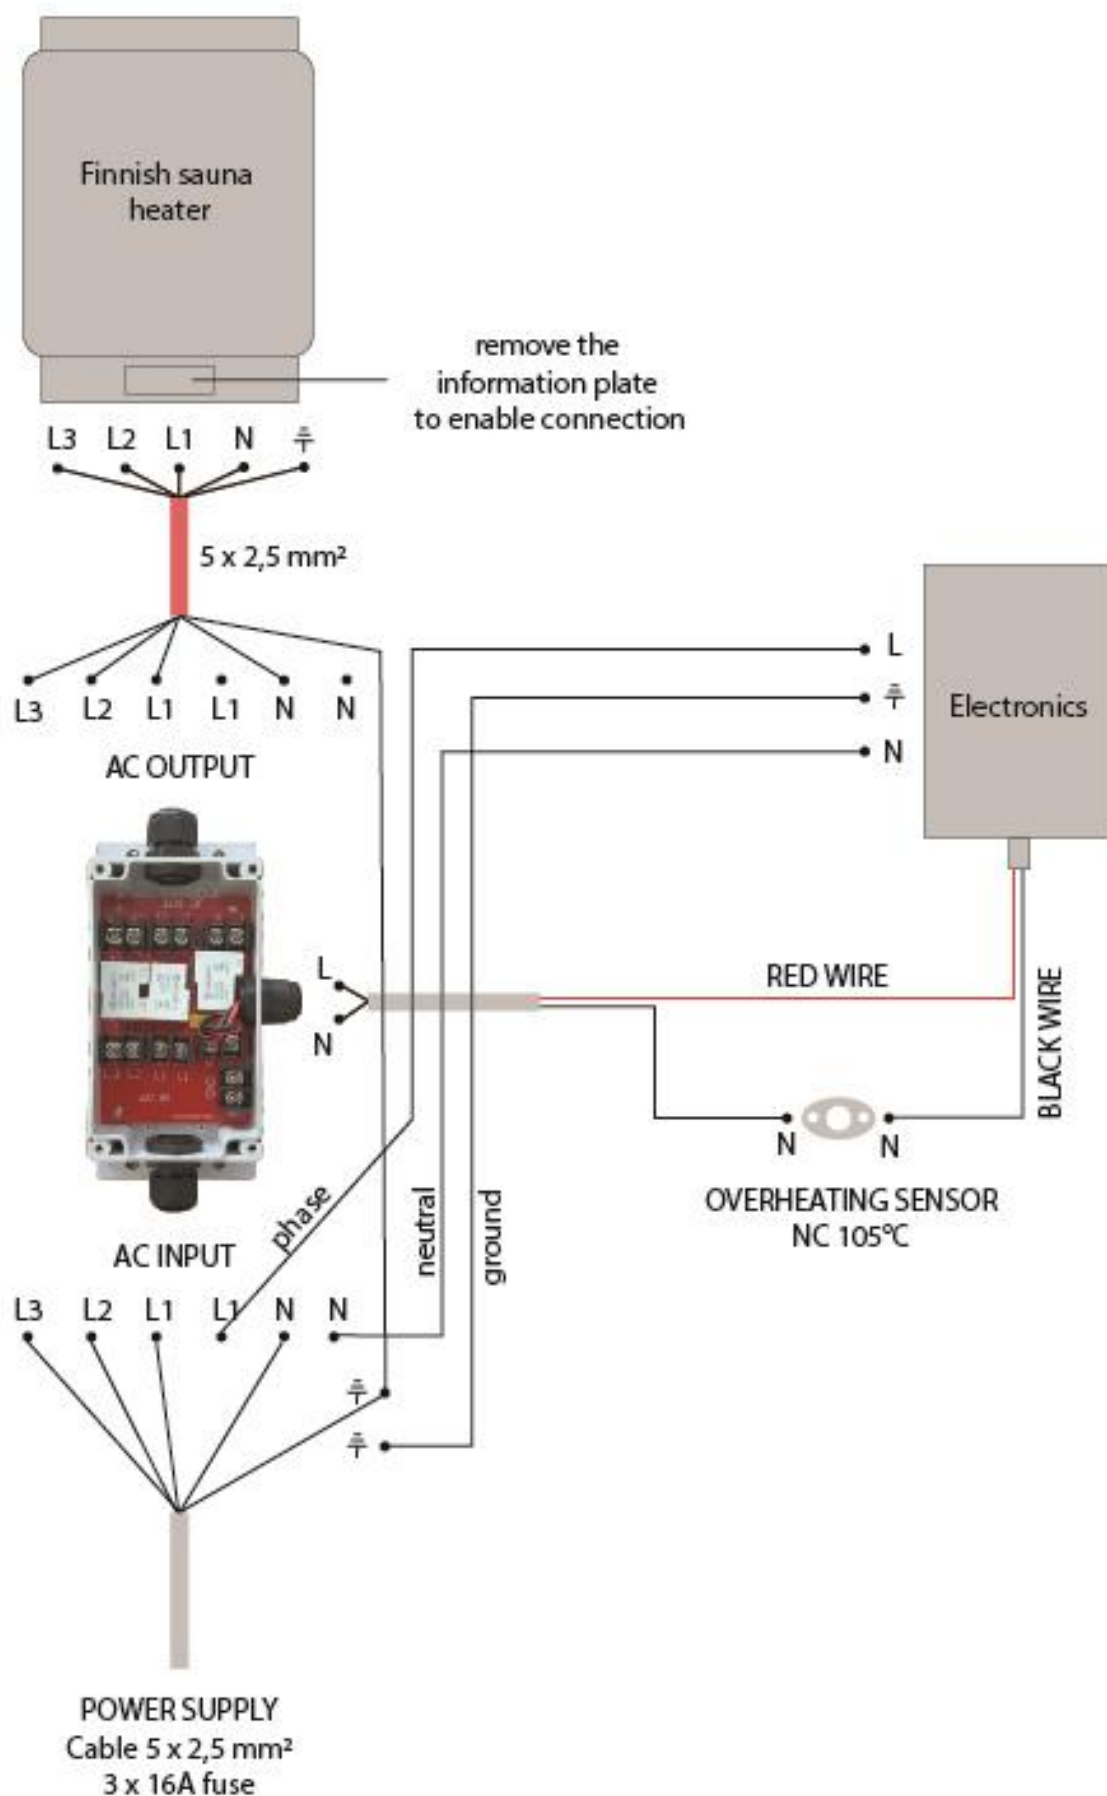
Finnish sauna heater

remove the information plate to enable connection

L3 L2 L1 N ⏚

5 x 2,5 mm²

L3 L2 L1 L1 N N

AC OUTPUT

L

⏚

N

Electronics

L

N

RED WIRE

BLACK WIRE

N N

OVERHEATING SENSOR
NC 105°C

phase

neutral

ground

AC INPUT

L3 L2 L1 L1 N N

⏚

⏚

POWER SUPPLY
Cable 5 x 2,5 mm²
3 x 16A fuse